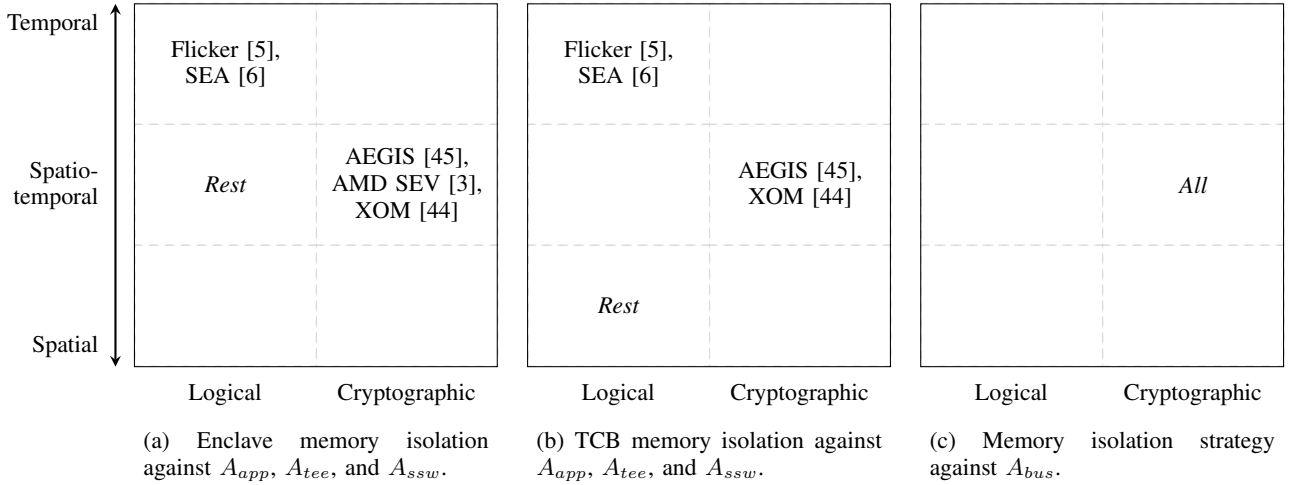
Temporal

Spatio-temporal

Spatial

Flicker [5], SEA [6]

Rest

AEGIS [45], AMD SEV [3], XOM [44]

Logical

Cryptographic

(a) Enclave memory isolation against $A_{app}$, $A_{tee}$, and $A_{ssw}$.

Flicker [5], SEA [6]

AEGIS [45], XOM [44]

Rest

Logical

Cryptographic

(b) TCB memory isolation against $A_{app}$, $A_{tee}$, and $A_{ssw}$.

All

Logical

Cryptographic

(c) Memory isolation strategy against $A_{bus}$.